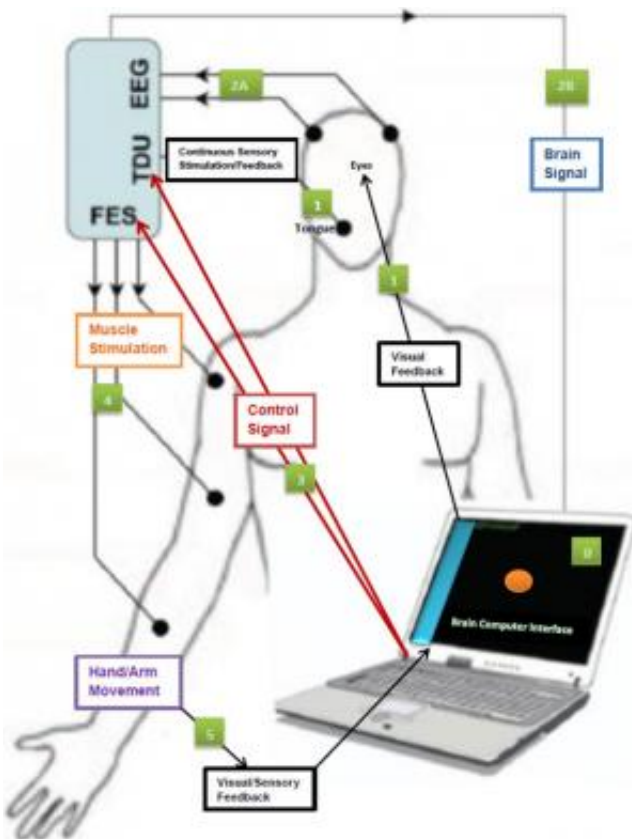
EEG

TDU

FES

2A

2B

Brain Signal

Continuous Sensory Stimulation/Feedback

Eyes

1

Tongue

1

Visual Feedback

Muscle Stimulation

4

Control Signal

3

0

Brain Computer Interface

Hand/Arm Movement

5

Visual/Sensory Feedback